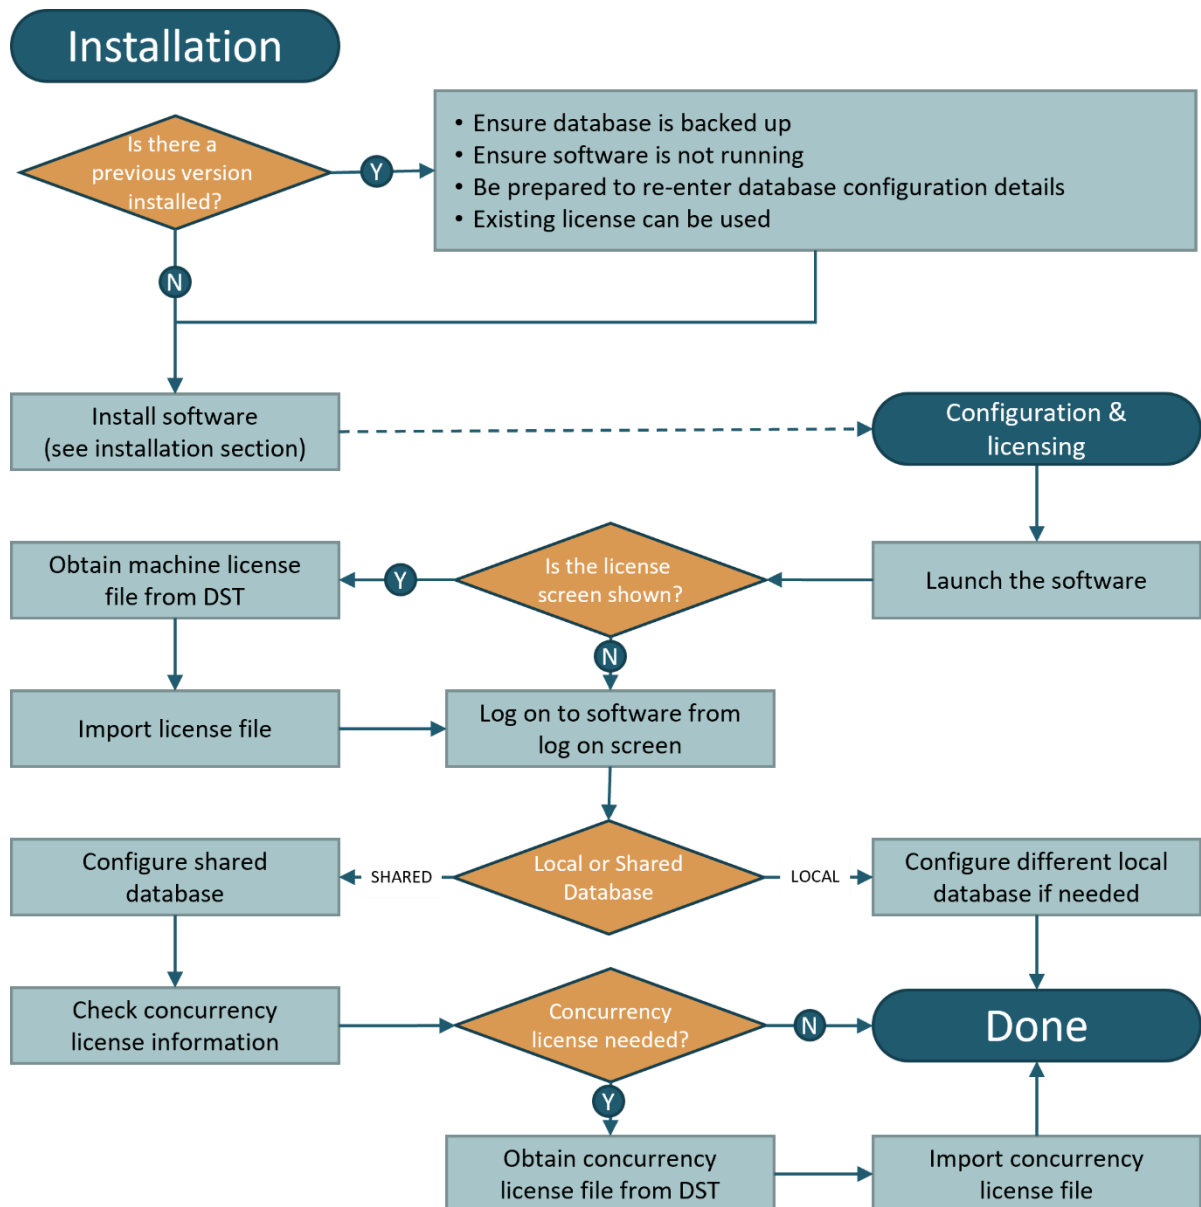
Installation

Is there a previous version installed?

Y

• Ensure database is backed up
• Ensure software is not running
• Be prepared to re-enter database configuration details
• Existing license can be used

N

Install software (see installation section)

Configuration & licensing

Launch the software

Is the license screen shown?

Y

Obtain machine license file from DST

N

Import license file

Log on to software from log on screen

Local or Shared Database

SHARED

Configure shared database

LOCAL

Configure different local database if needed

Check concurrency license information

Concurrency license needed?

N

Done

Y

Obtain concurrency license file from DST

Import concurrency license file